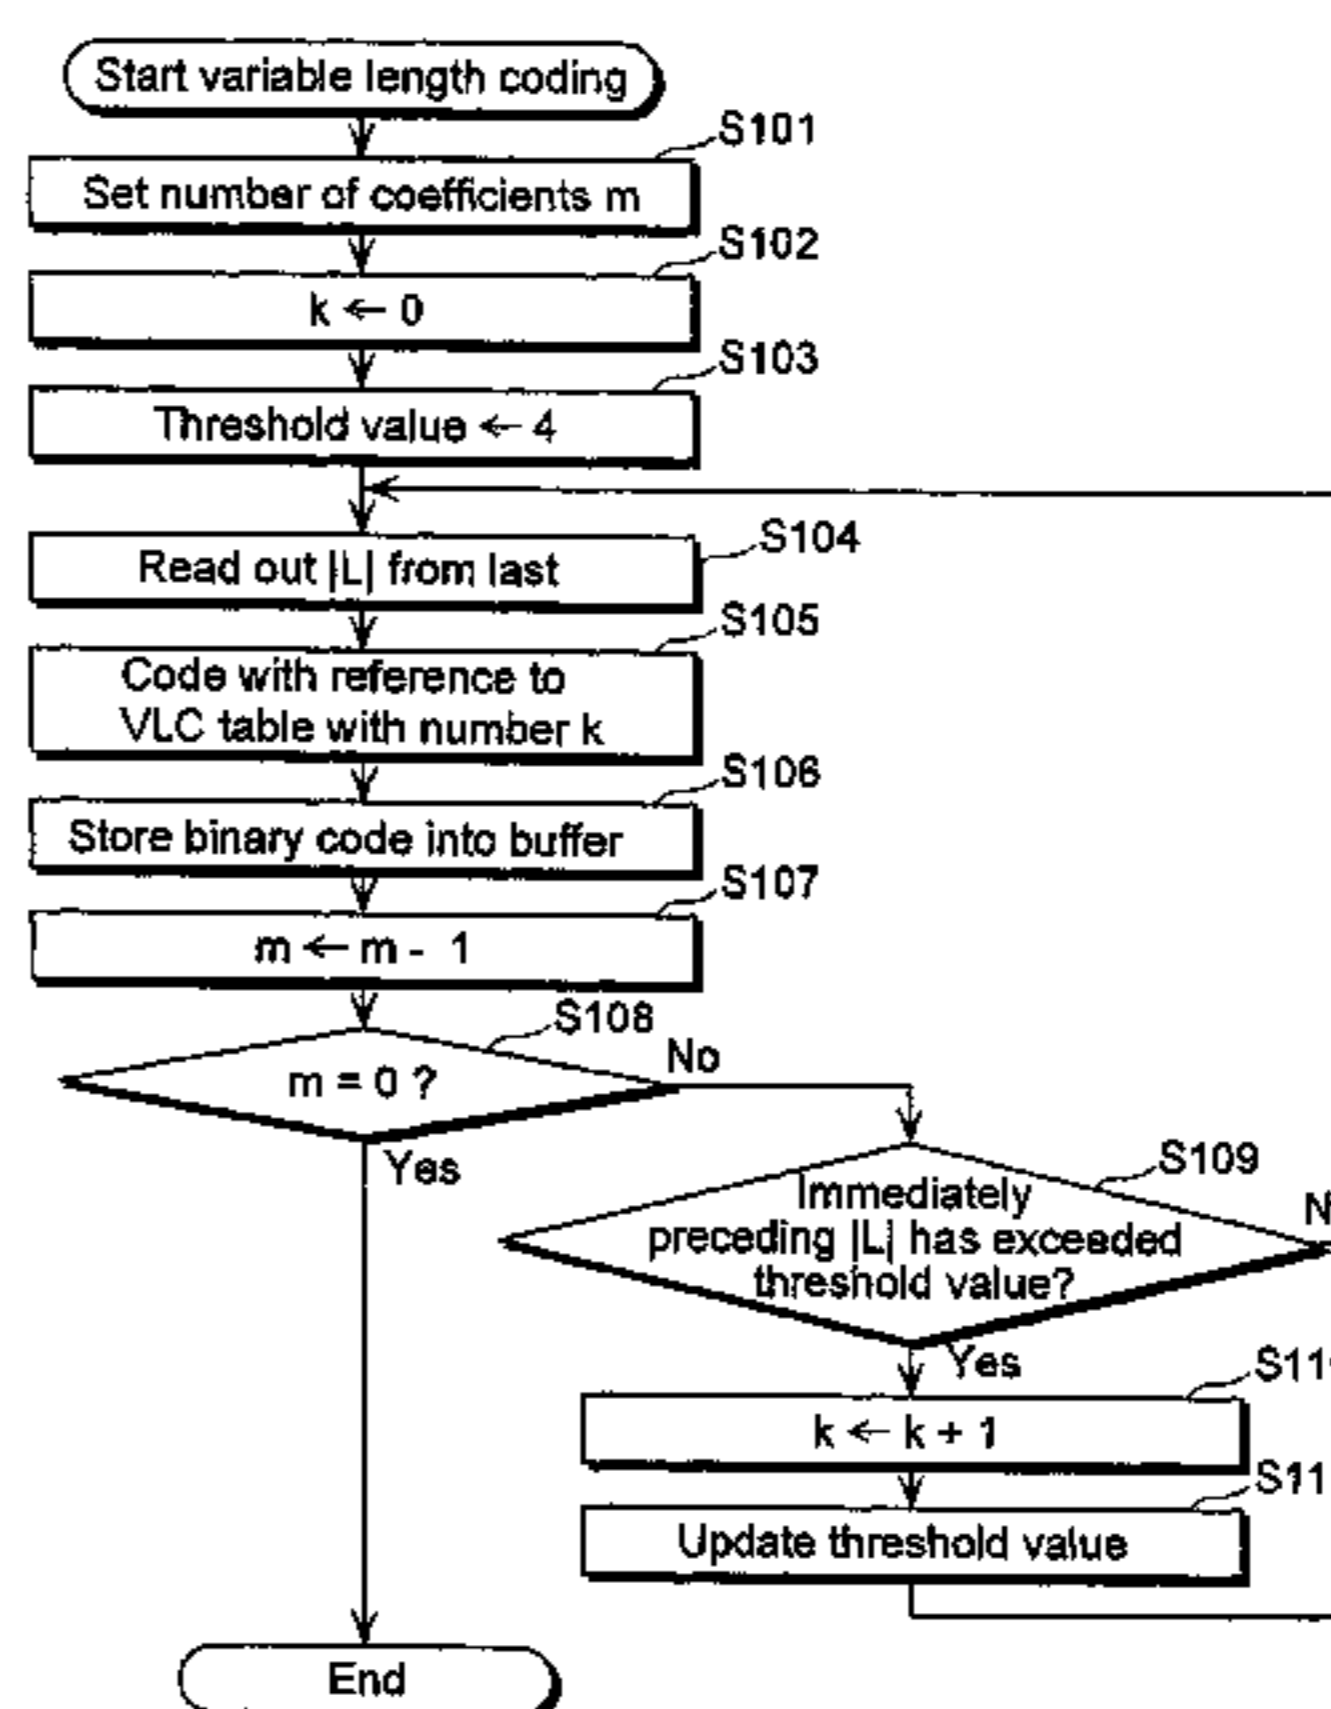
Start variable length coding

S101

Set number of coefficients m

S102

k ← 0

S103

Threshold value ← 4

S104

Read out |L| from last

S105

Code with reference to VLC table with number k

S106

Store binary code into buffer

S107

m ← m - 1

S108

m = 0 ?

No

Yes

S109

Immediately preceding |L| has exceeded threshold value?

N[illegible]

Yes

S11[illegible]

k ← k + 1

S11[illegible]

Update threshold value

End